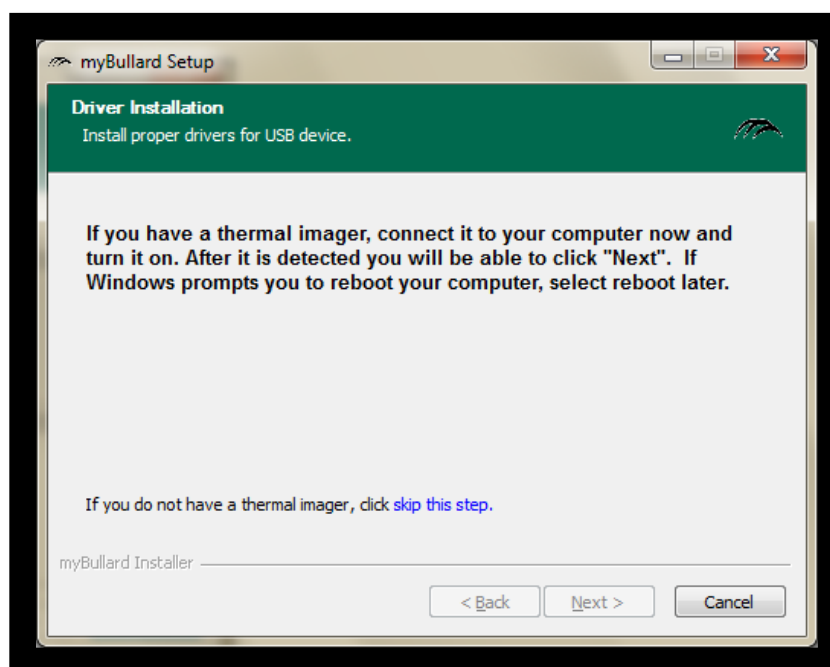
myBullard Setup

Driver Installation
Install proper drivers for USB device.

If you have a thermal imager, connect it to your computer now and turn it on. After it is detected you will be able to click "Next". If Windows prompts you to reboot your computer, select reboot later.

If you do not have a thermal imager, click skip this step.

myBullard Installer

< Back
Next >
Cancel